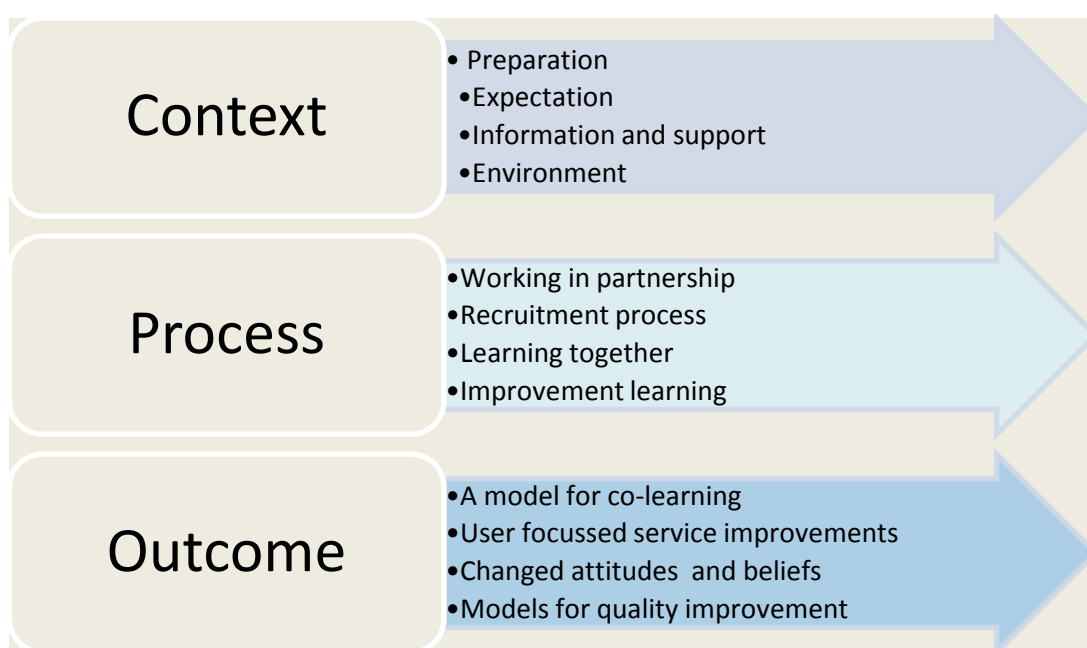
Context

• Preparation
•Expectation
•Information and support
•Environment

Process

•Working in partnership
•Recruitment process
•Learning together
•Improvement learning

Outcome

•A model for co-learning
•User focussed service improvements
•Changed attitudes and beliefs
•Models for quality improvement